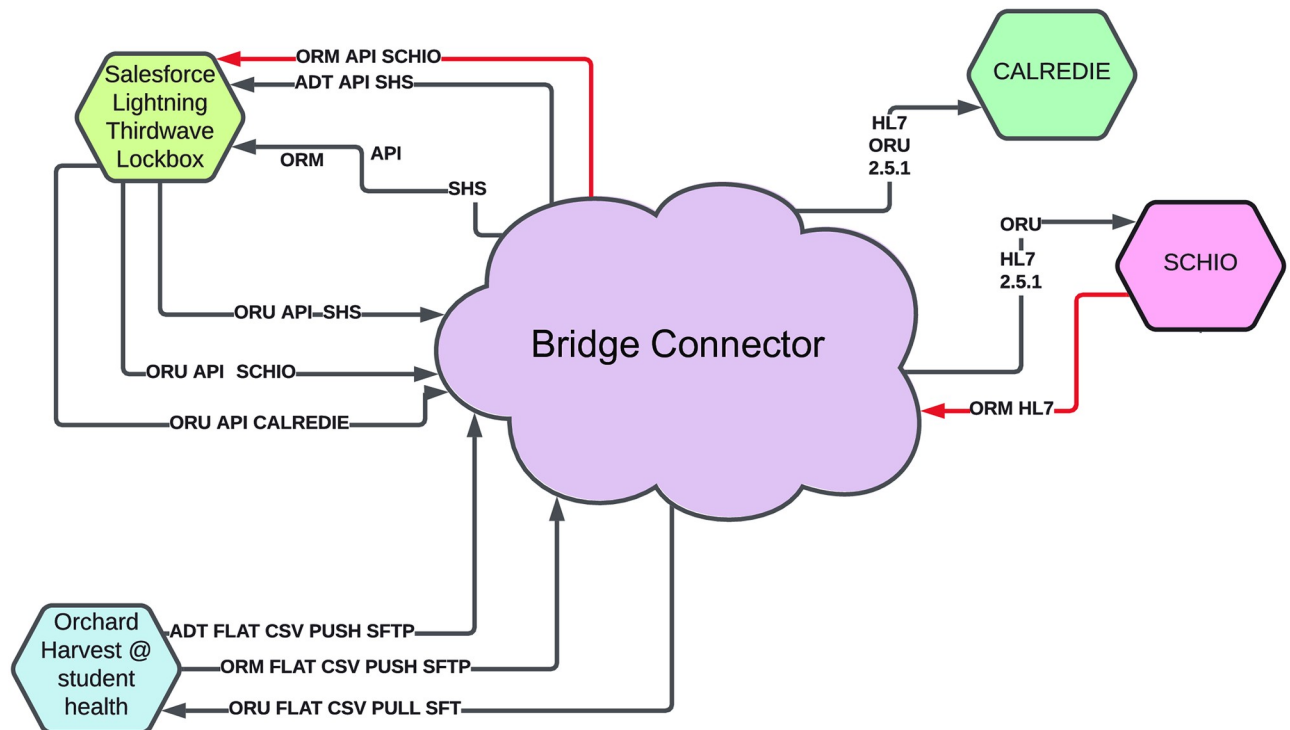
Salesforce Lightning Thirdwave Lockbox

ORM API SCHIO
ADT API SHS
ORM
API
SHS

CALREDIE

HL7
ORU
2.5.1

ORU
HL7
2.5.1

SCHIO

ORU API SHS
ORU API SCHIO
ORU API CALREDIE

Bridge Connector

ORM HL7

Orchard Harvest @ student health

ADT FLAT CSV PUSH SFTP
ORM FLAT CSV PUSH SFTP
ORU FLAT CSV PULL SFT